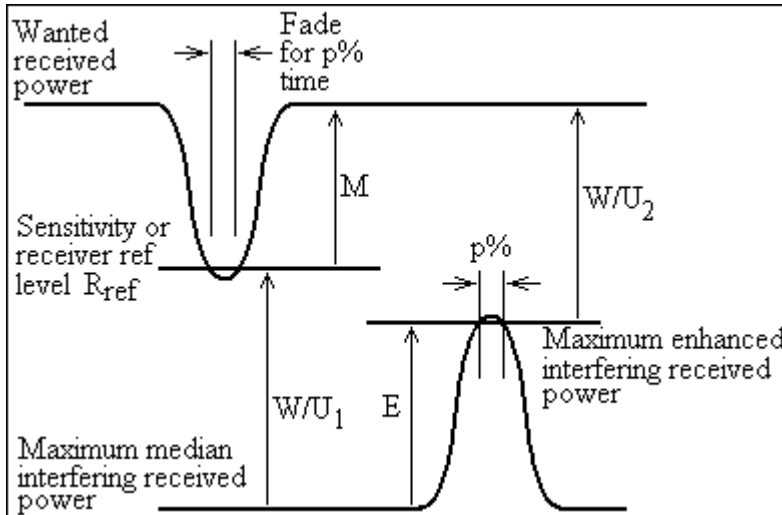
Wanted received power

Fade for p% time

M

W/U$_2$

Sensitivity or receiver ref level R$_{ref}$

p%

Maximum enhanced interfering received power

W/U$_1$

E

Maximum median interfering received power